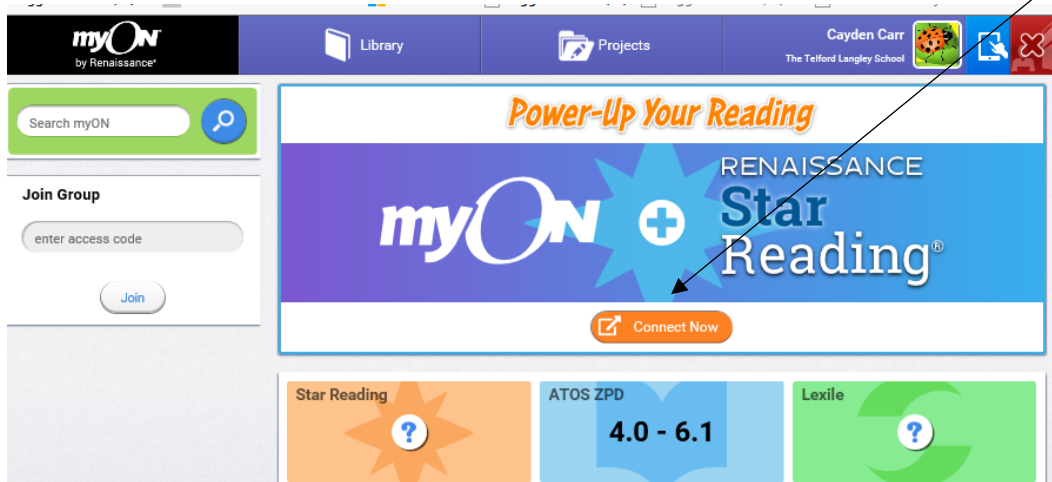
myON
by Renaissance

Library

Projects

Cayden Carr
The Telford Langley School

Search myON

Join Group

enter access code

Join

Power-Up Your Reading

myON + RENAISSANCE Star Reading®

Connect Now

Star Reading

?

ATOS ZPD

4.0 - 6.1

Lexile

?